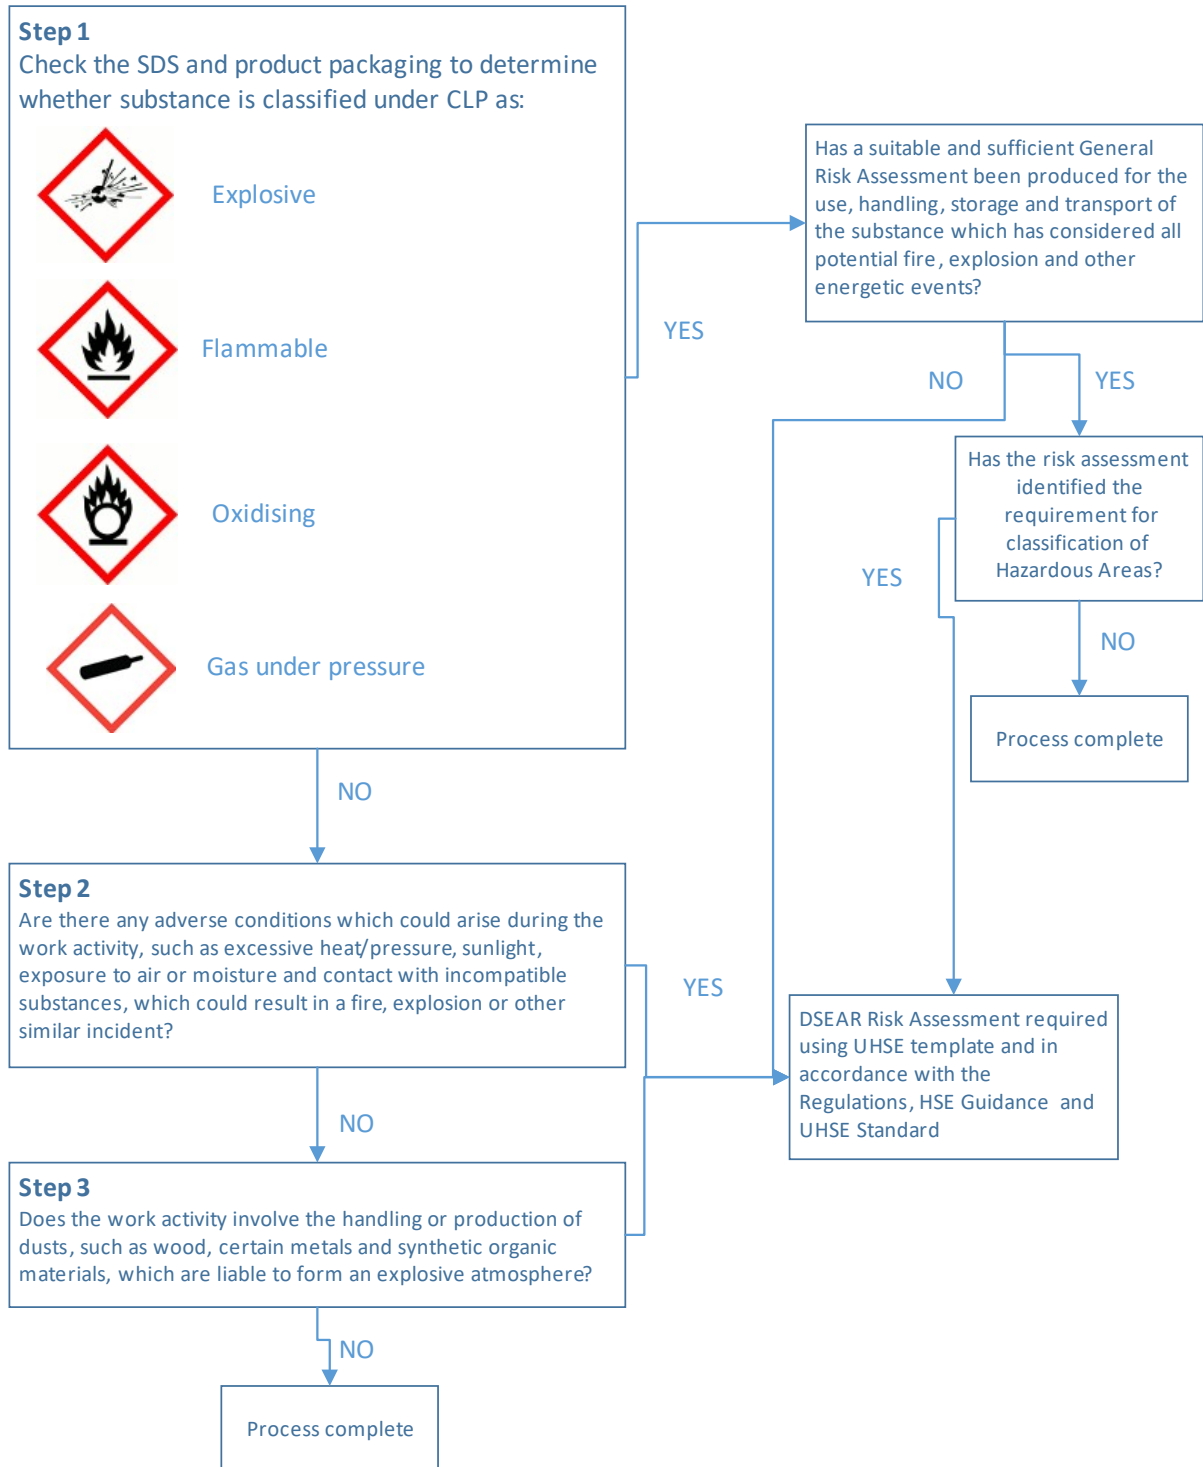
Step 1
Check the SDS and product packaging to determine whether substance is classified under CLP as:

Explosive

Flammable

Oxidising

Gas under pressure

YES

Has a suitable and sufficient General Risk Assessment been produced for the use, handling, storage and transport of the substance which has considered all potential fire, explosion and other energetic events?

NO

YES

Has the risk assessment identified the requirement for classification of Hazardous Areas?

YES

NO

Process complete

NO

Step 2
Are there any adverse conditions which could arise during the work activity, such as excessive heat/pressure, sunlight, exposure to air or moisture and contact with incompatible substances, which could result in a fire, explosion or other similar incident?

YES

DSEAR Risk Assessment required using UHSE template and in accordance with the Regulations, HSE Guidance and UHSE Standard

NO

Step 3
Does the work activity involve the handling or production of dusts, such as wood, certain metals and synthetic organic materials, which are liable to form an explosive atmosphere?

NO

Process complete